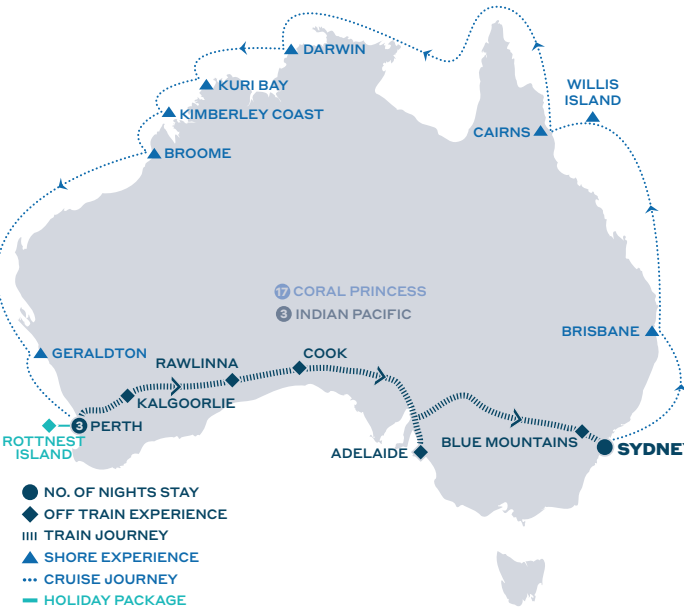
DARWIN
KURI BAY
KIMBERLEY COAST
BROOME
CAIRNS
WILLIS ISLAND
17 CORAL PRINCESS
3 INDIAN PACIFIC
GERALDTON
RAWLINNA
COOK
BRISBANE
KALGOORLIE
ROTTNEST ISLAND
3 PERTH
ADELAIDE
BLUE MOUNTAINS
SYDNE

NO. OF NIGHTS STAY
OFF TRAIN EXPERIENCE
TRAIN JOURNEY
SHORE EXPERIENCE
CRUISE JOURNEY
HOLIDAY PACKAGE